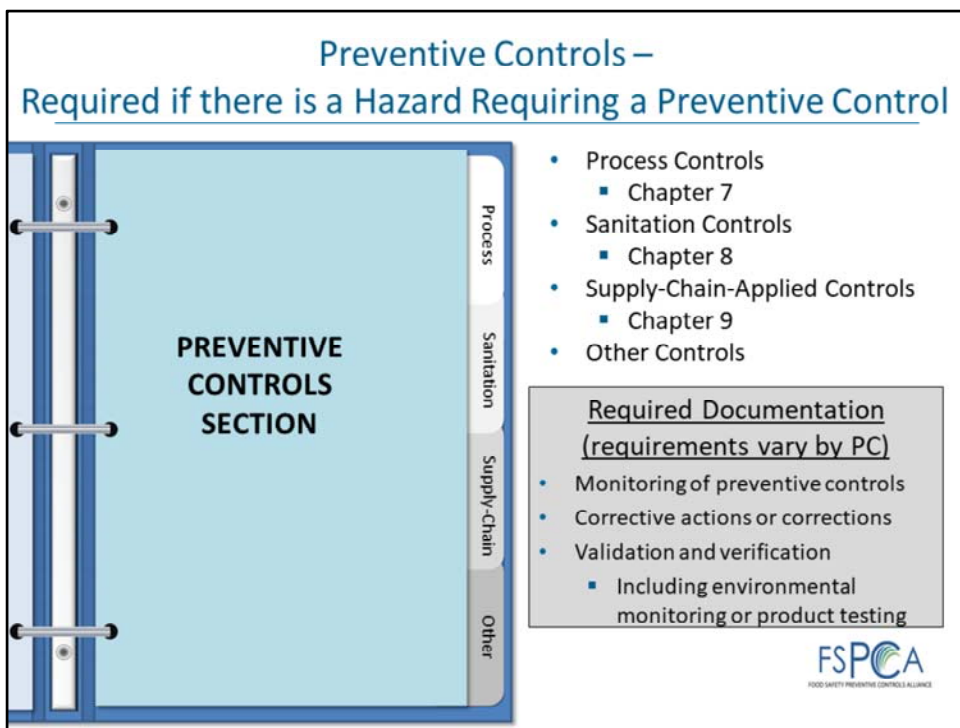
Preventive Controls – Required if there is a Hazard Requiring a Preventive Control

PREVENTIVE CONTROLS SECTION

Process

Sanitation

Supply-Chain

Other

- Process Controls
  - Chapter 7
- Sanitation Controls
  - Chapter 8
- Supply-Chain-Applied Controls
  - Chapter 9
- Other Controls

Required Documentation (requirements vary by PC)

- Monitoring of preventive controls
- Corrective actions or corrections
- Validation and verification
  - Including environmental monitoring or product testing

FSPCA
FOOD SAFETY PREVENTIVE CONTROLS ALLIANCE